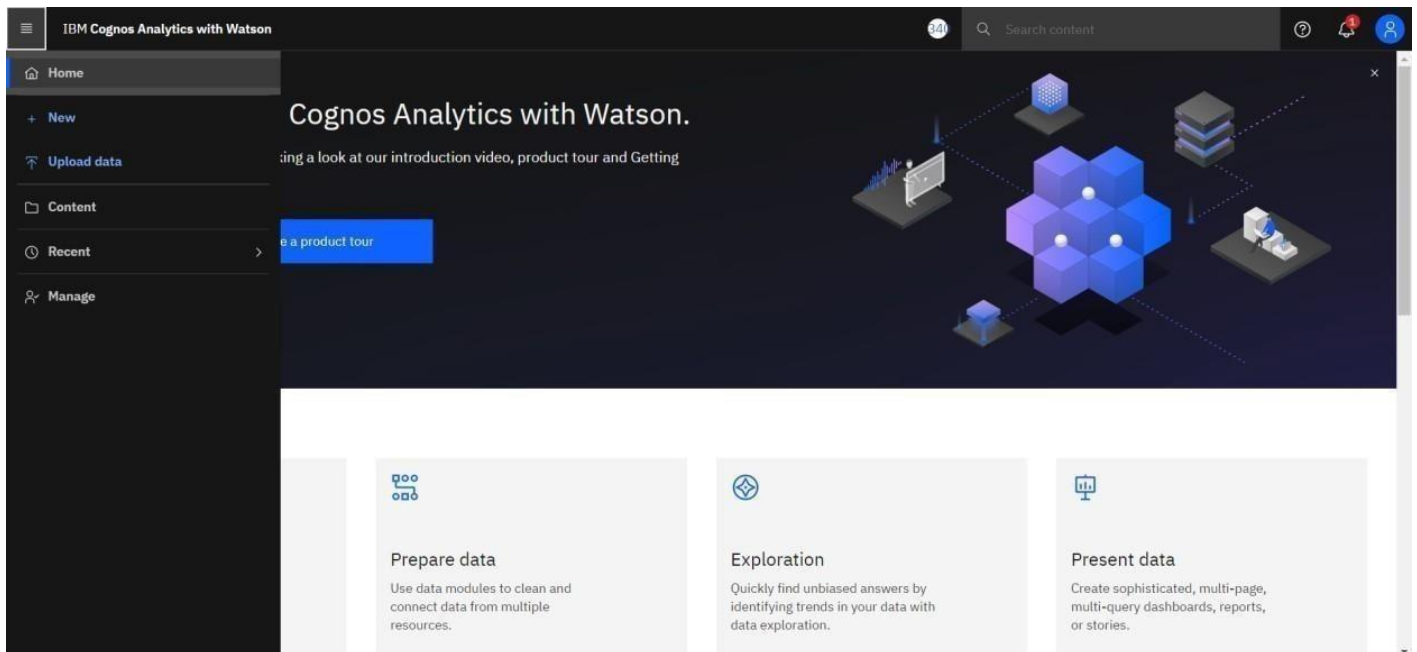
IBM Cognos Analytics with Watson

340

Search content

1

Home

New

Upload data

Content

Recent

Manage

Cognos Analytics with Watson.

king a look at our introduction video, product tour and Getting

e a product tour

×

Prepare data

Use data modules to clean and connect data from multiple resources.

Exploration

Quickly find unbiased answers by identifying trends in your data with data exploration.

Present data

Create sophisticated, multi-page, multi-query dashboards, reports, or stories.